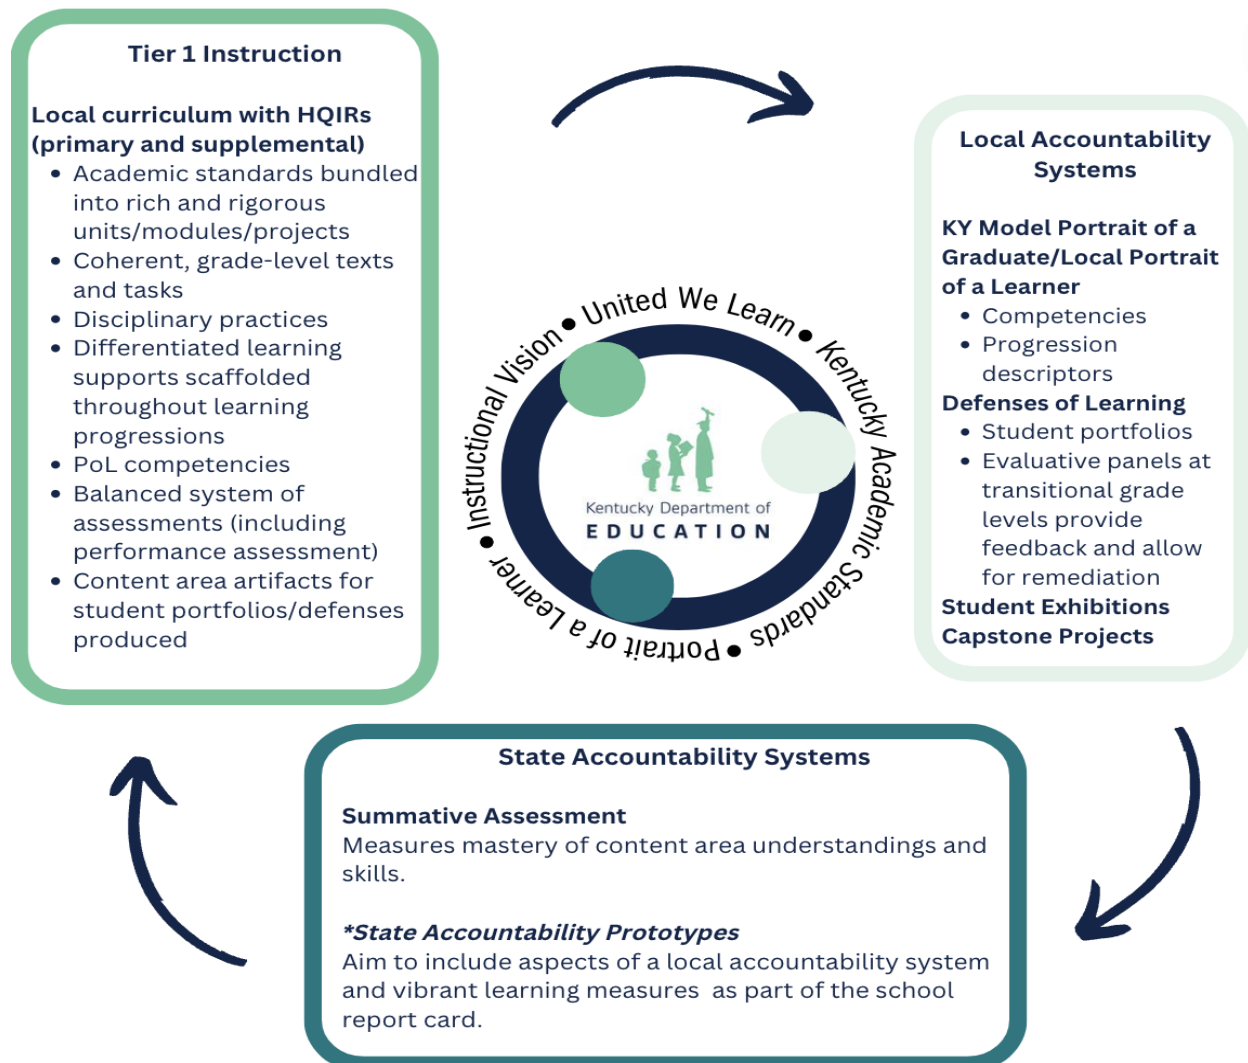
Tier 1 Instruction

Local curriculum with HQIRs (primary and supplemental)
- Academic standards bundled into rich and rigorous units/modules/projects
- Coherent, grade-level texts and tasks
- Disciplinary practices
- Differentiated learning supports scaffolded throughout learning progressions
- PoL competencies
- Balanced system of assessments (including performance assessment)
- Content area artifacts for student portfolios/defenses produced

United We Learn • Kentucky Academic Standards • Portrait of a Learner • Instructional Vision •

Kentucky Department of
EDUCATION

Local Accountability Systems

KY Model Portrait of a Graduate/Local Portrait of a Learner
- Competencies
- Progression descriptors
Defenses of Learning
- Student portfolios
- Evaluative panels at transitional grade levels provide feedback and allow for remediation
Student Exhibitions
Capstone Projects

State Accountability Systems

Summative Assessment
Measures mastery of content area understandings and skills.

*State Accountability Prototypes
Aim to include aspects of a local accountability system and vibrant learning measures as part of the school report card.